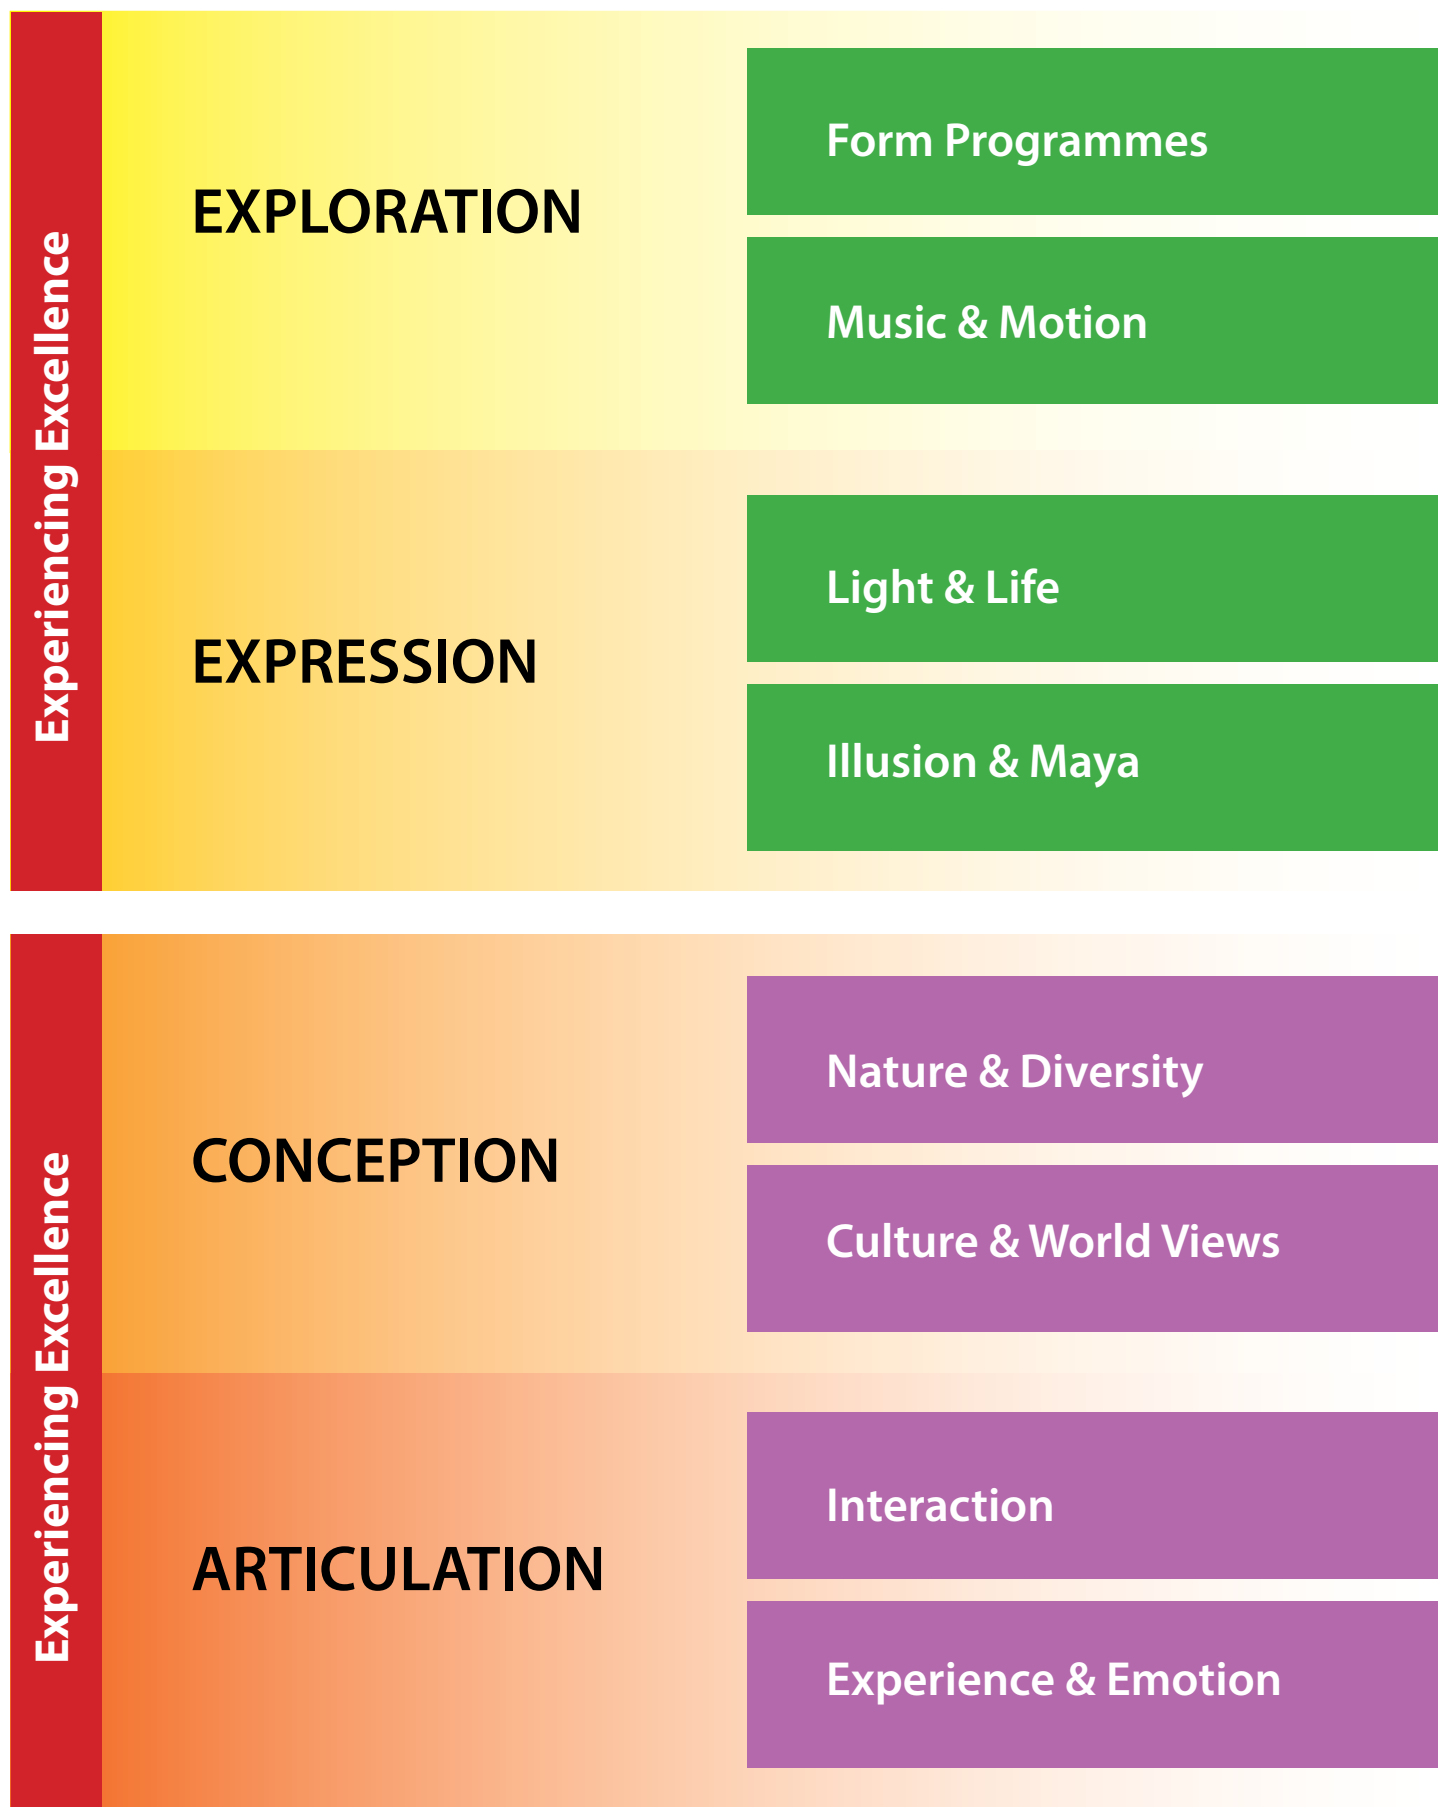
Experiencing Excellence

EXPLORATION

Form Programmes

Music & Motion

EXPRESSION

Light & Life

Illusion & Maya

Experiencing Excellence

CONCEPTION

Nature & Diversity

Culture & World Views

ARTICULATION

Interaction

Experience & Emotion